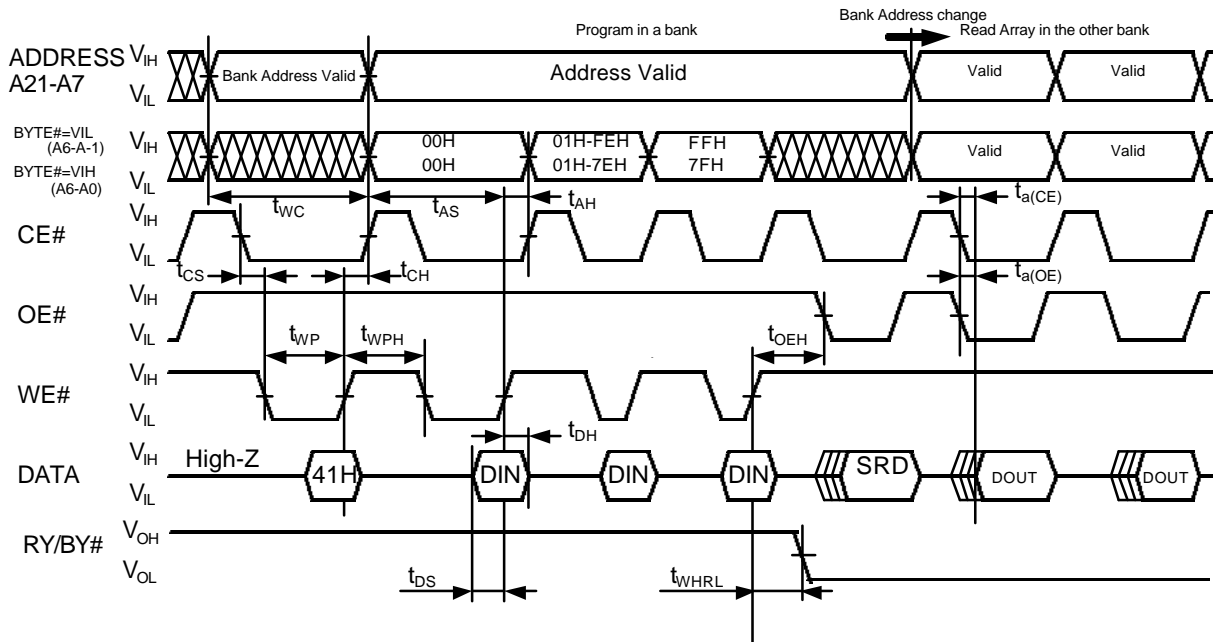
Bank Address change

Program in a bank

Read Array in the other bank

ADDRESS A21-A7

$V_{IH}$

$V_{IL}$

Bank Address Valid

Address Valid

Valid

Valid

BYTE#=VIL (A6-A-1)

BYTE#=VIH (A6-A0)

$V_{IH}$

$V_{IL}$

00H

00H

01H-FEH

01H-7EH

FFH

7FH

Valid

Valid

$t_{WC}$

$t_{AS}$

$t_{AH}$

$t_{a(CE)}$

CE#

$V_{IH}$

$V_{IL}$

$t_{CS}$

$t_{CH}$

$t_{a(OE)}$

OE#

$V_{IH}$

$V_{IL}$

$t_{WP}$

$t_{WPH}$

$t_{OEH}$

WE#

$V_{IH}$

$V_{IL}$

$t_{DH}$

DATA

$V_{IH}$

$V_{IL}$

High-Z

41H

DIN

DIN

DIN

SRD

DOUT

DOUT

RY/BY#

$V_{OH}$

$V_{OL}$

$t_{DS}$

$t_{WHRL}$